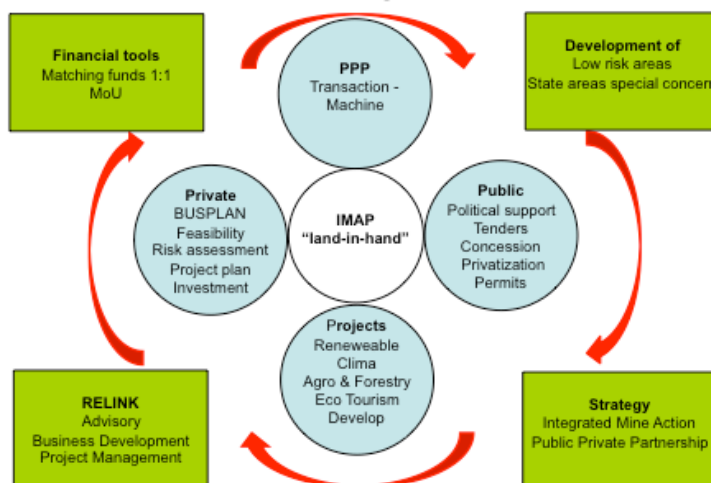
Financial tools
Matching funds 1:1
MoU

PPP
Transaction - Machine

Development of
Low risk areas
State areas special concer

Private
BUSPLAN
Feasibility
Risk assessment
Project plan
Investment

IMAP
"land-in-hand"

Public
Political support
Tenders
Concession
Privatization
Permits

Projects
Reneweable
Clima
Agro & Forestry
Eco Tourism
Develop

RELINK
Advisory
Business Development
Project Management

Strategy
Integrated Mine Action
Public Private Partnership